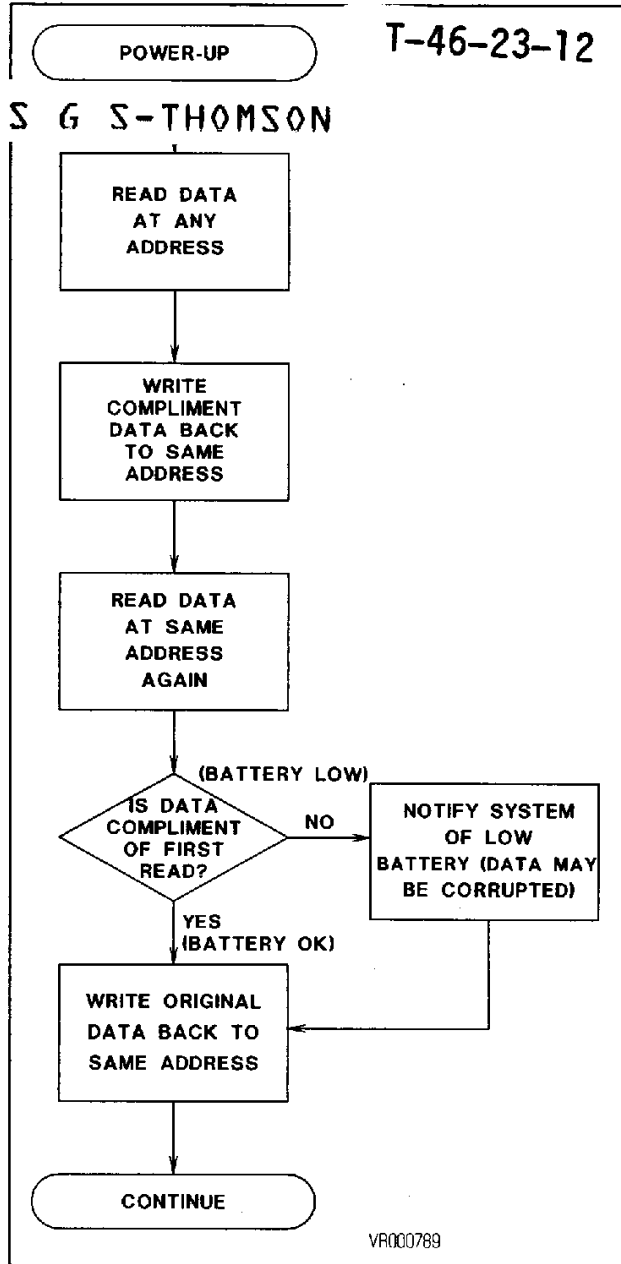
POWER-UP

T-46-23-12

S G S-THOMSON

READ DATA AT ANY ADDRESS

WRITE COMPLIMENT DATA BACK TO SAME ADDRESS

READ DATA AT SAME ADDRESS AGAIN

(BATTERY LOW)

IS DATA COMPLIMENT OF FIRST READ?

NO

NOTIFY SYSTEM OF LOW BATTERY (DATA MAY BE CORRUPTED)

YES (BATTERY OK)

WRITE ORIGINAL DATA BACK TO SAME ADDRESS

CONTINUE

VR000789